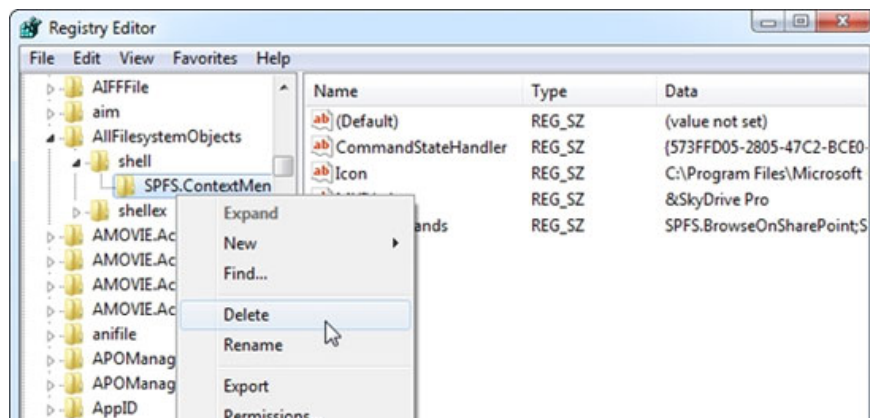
Registry Editor

File Edit View Favorites Help

AIFFFile
aim
AllFilesystemObjects
shell
SPFS.ContextMen
shellex
AMOVIE.Ac
AMOVIE.Ac
AMOVIE.Ac
AMOVIE.Ac
anifile
APOManag
APOManag
AppID

Expand
New
Find...
Delete
Rename
Export
Permissions

| Name | Type | Data |
|---|---|---|
| (Default) | REG_SZ | (value not set) |
| CommandStateHandler | REG_SZ | {573FFD05-2805-47C2-BCE0- |
| Icon | REG_SZ | C:\Program Files\Microsoft |
| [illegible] | REG_SZ | &SkyDrive Pro |
| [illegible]ands | REG_SZ | SPFS.BrowseOnSharePoint;S |